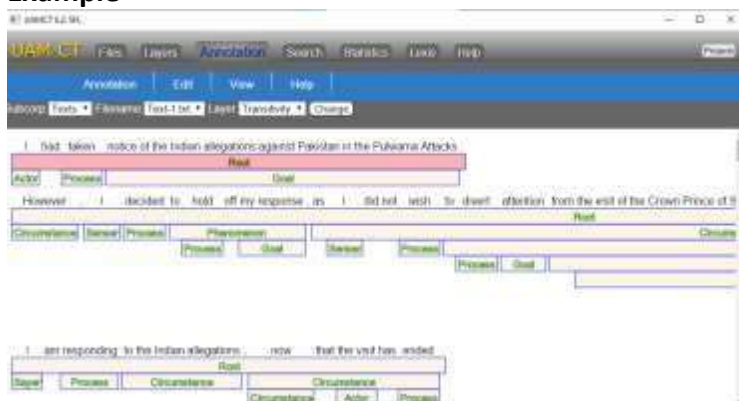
Example

UAMCT 6.2.96

UAM CT Files Layers Annotation Search Statistics Tools Help Project

Annotation Edit View Help

Subcorpus Texts Filename Text-1.txt Layer Transitivity Change

I had taken notice of the Indian allegations against Pakistan in the Pulwama Attacks

Root

Actor Process Goal

However I decided to hold off my response as I did not wish to divert attention from the visit of the Crown Prince of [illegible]

Root

Circumstance Senser Process Phenomenon Circums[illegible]

Process Goal Senser Process

Process Goal

I am responding to the Indian allegations now that the visit has ended

Root

Sayer Process Circumstance Circumstance

Circumstance Actor Process